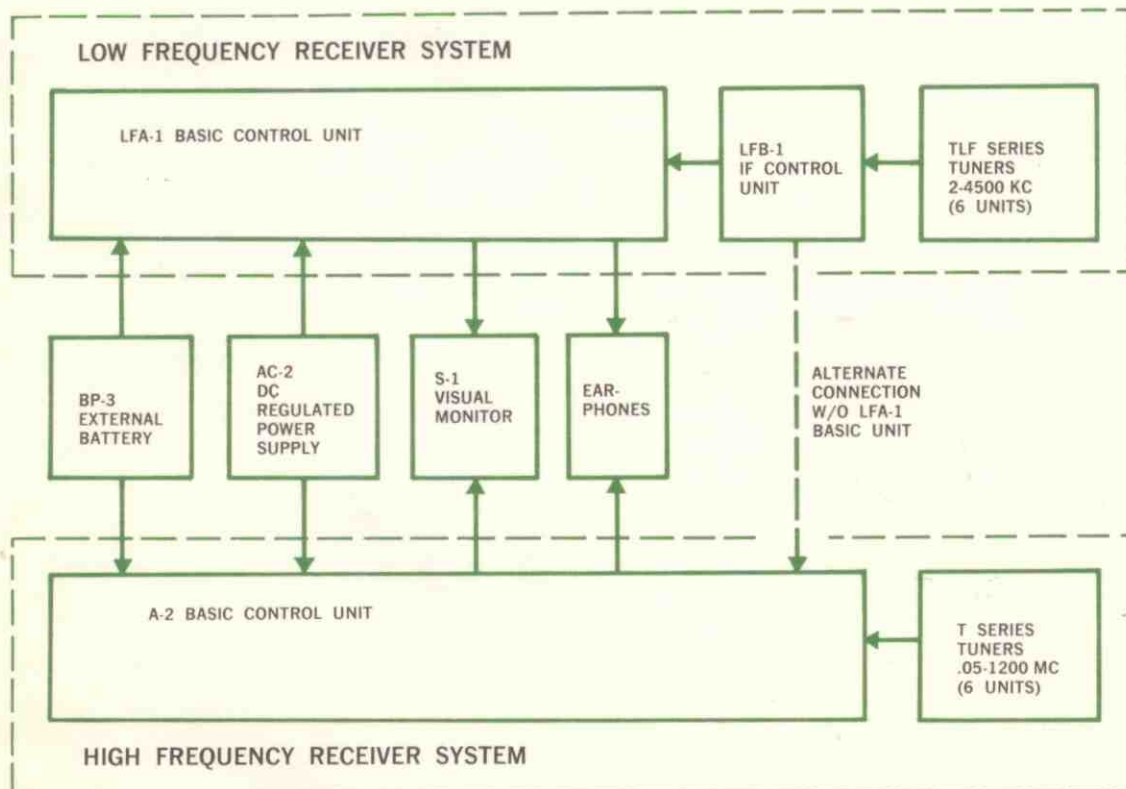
LOW FREQUENCY RECEIVER SYSTEM

LFA-1 BASIC CONTROL UNIT

LFB-1
IF CONTROL
UNIT

TLF SERIES
TUNERS
2-4500 KC
(6 UNITS)

BP-3
EXTERNAL
BATTERY

AC-2
DC
REGULATED
POWER
SUPPLY

S-1
VISUAL
MONITOR

EAR-
PHONES

ALTERNATE
CONNECTION
W/O LFA-1
BASIC UNIT

A-2 BASIC CONTROL UNIT

T SERIES
TUNERS
.05-1200 MC
(6 UNITS)

HIGH FREQUENCY RECEIVER SYSTEM